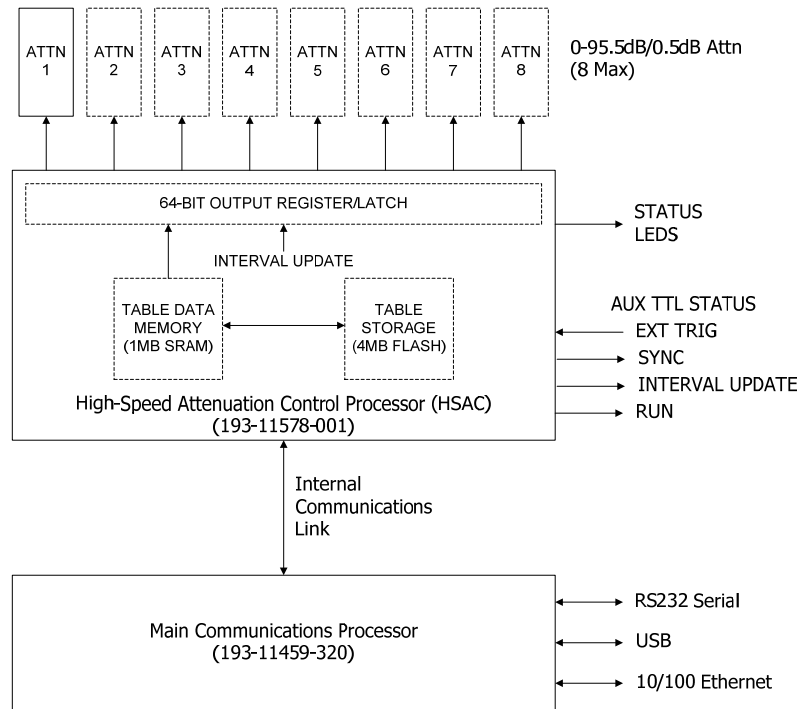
ATTN 1

ATTN 2

ATTN 3

ATTN 4

ATTN 5

ATTN 6

ATTN 7

ATTN 8

0-95.5dB/0.5dB Attn
(8 Max)

64-BIT OUTPUT REGISTER/LATCH

STATUS
LEDS

INTERVAL UPDATE

TABLE DATA MEMORY (1MB SRAM)

TABLE STORAGE (4MB FLASH)

AUX TTL STATUS

EXT TRIG

SYNC

INTERVAL UPDATE

RUN

High-Speed Attenuation Control Processor (HSAC)
(193-11578-001)

Internal
Communications
Link

Main Communications Processor
(193-11459-320)

RS232 Serial

USB

10/100 Ethernet